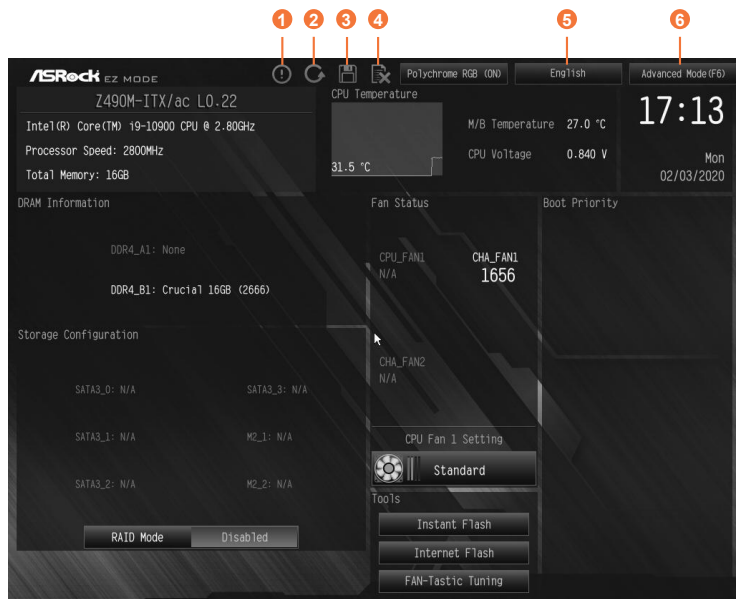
1 2 3 4 5 6

ASRock EZ MODE

Polychrome RGB (ON)

English

Advanced Mode(F6)

Z490M-ITX/ac L0.22

Intel(R) Core(TM) i9-10900 CPU @ 2.80GHz

Processor Speed: 2800MHz

Total Memory: 16GB

CPU Temperature

31.5 °C

M/B Temperature 27.0 °C

CPU Voltage 0.840 V

17:13

Mon
02/03/2020

DRAM Information

DDR4_A1: None

DDR4_B1: Crucial 16GB (2666)

Fan Status

CPU_FAN1
N/A

CHA_FAN1
1656

CHA_FAN2
N/A

Boot Priority

Storage Configuration

SATA3_0: N/A

SATA3_3: N/A

SATA3_1: N/A

M2_1: N/A

SATA3_2: N/A

M2_2: N/A

RAID Mode Disabled

CPU Fan 1 Setting

Standard

Tools

Instant Flash

Internet Flash

FAN-Tastic Tuning